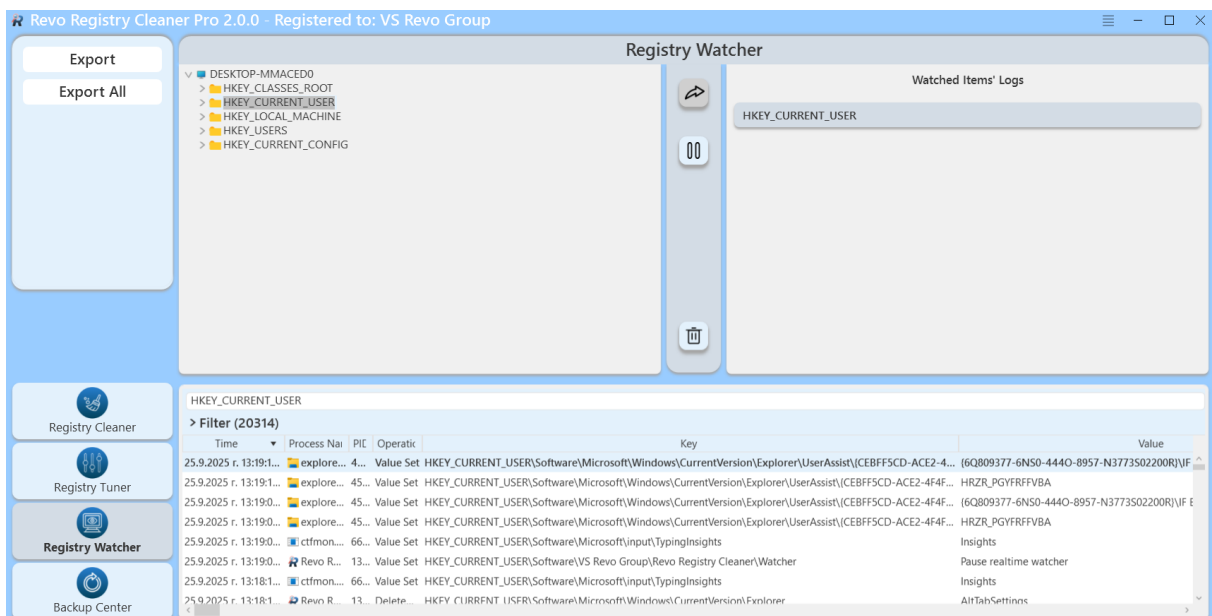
Revo Registry Cleaner Pro 2.0.0 - Registered to: VS Revo Group

Export

Export All

Registry Watcher

DESKTOP-MMACED0
HKEY_CLASSES_ROOT
HKEY_CURRENT_USER
HKEY_LOCAL_MACHINE
HKEY_USERS
HKEY_CURRENT_CONFIG

Watched Items' Logs

HKEY_CURRENT_USER

Registry Cleaner

Registry Tuner

Registry Watcher

Backup Center

HKEY_CURRENT_USER

> Filter (20314)

| Time | Process Na | PIC | Operatic | Key | Value |
|---|---|---|---|---|---|
| 25.9.2025 r. 13:19:1... | explore... | 4... | Value Set | HKEY_CURRENT_USER\Software\Microsoft\Windows\CurrentVersion\Explorer\UserAssist\{CEBFF5CD-ACE2-4... | {6Q809377-6NS0-444O-8957-N3773S02200R}\IF |
| 25.9.2025 r. 13:19:1... | explore... | 45... | Value Set | HKEY_CURRENT_USER\Software\Microsoft\Windows\CurrentVersion\Explorer\UserAssist\{CEBFF5CD-ACE2-4F4F... | HRZR_PGYFRFFVBA |
| 25.9.2025 r. 13:19:0... | explore... | 45... | Value Set | HKEY_CURRENT_USER\Software\Microsoft\Windows\CurrentVersion\Explorer\UserAssist\{CEBFF5CD-ACE2-4F4F... | {6Q809377-6NS0-444O-8957-N3773S02200R}\IF E |
| 25.9.2025 r. 13:19:0... | explore... | 45... | Value Set | HKEY_CURRENT_USER\Software\Microsoft\Windows\CurrentVersion\Explorer\UserAssist\{CEBFF5CD-ACE2-4F4F... | HRZR_PGYFRFFVBA |
| 25.9.2025 r. 13:19:0... | ctfmon.... | 66... | Value Set | HKEY_CURRENT_USER\Software\Microsoft\input\TypingInsights | Insights |
| 25.9.2025 r. 13:19:0... | Revo R... | 13... | Value Set | HKEY_CURRENT_USER\Software\VS Revo Group\Revo Registry Cleaner\Watcher | Pause realtime watcher |
| 25.9.2025 r. 13:18:1... | ctfmon.... | 66... | Value Set | HKEY_CURRENT_USER\Software\Microsoft\input\TypingInsights | Insights |
| 25.9.2025 r. 13:18:1... | Revo R... | 13... | Delete... | HKEY_CURRENT_USER\Software\Microsoft\Windows\CurrentVersion\Explorer | AltTabSettings |